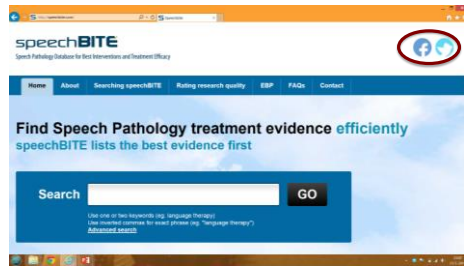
http://speechbite.com/ speechBITE

speechBITE
Speech Pathology Database for Best Interventions and Treatment Efficacy

Home About Searching speechBITE Rating research quality EBP FAQs Contact

Find Speech Pathology treatment evidence efficiently
speechBITE lists the best evidence first

Search GO

Use one or two keywords (eg. language therapy)
Use inverted commas for exact phrase (eg. "language therapy")
Advanced search